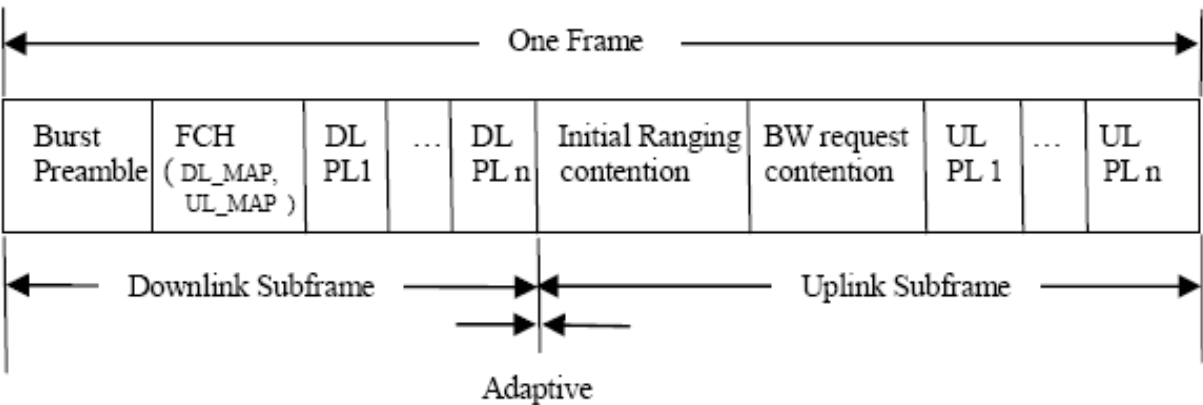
One Frame

| Burst Preamble | FCH ( DL_MAP, UL_MAP ) | DL PL1 | … | DL PL n | Initial Ranging contention | BW request contention | UL PL 1 | … | UL PL n |
|---|---|---|---|---|---|---|---|---|---|

Downlink Subframe

Uplink Subframe

Adaptive